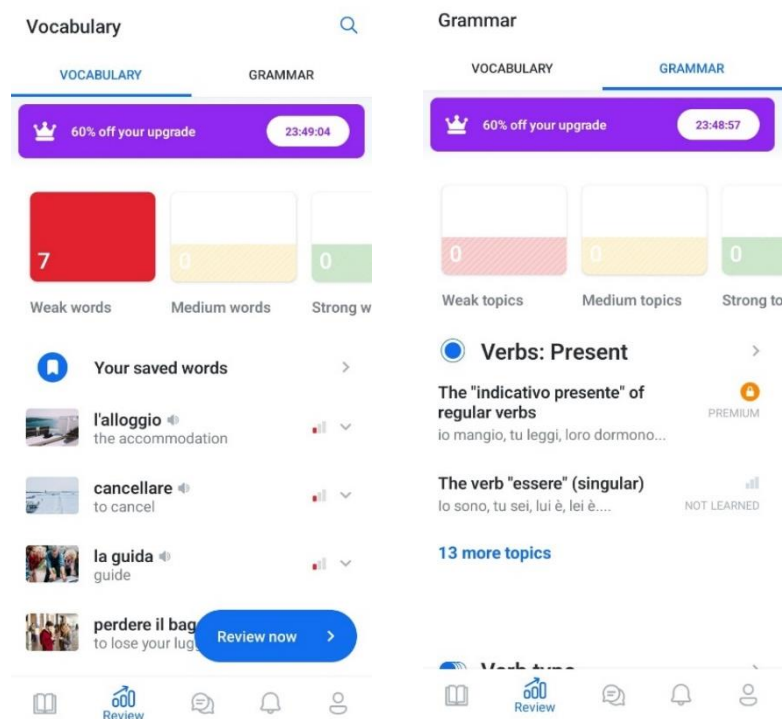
Vocabulary

VOCABULARY GRAMMAR

60% off your upgrade 23:49:04

7 0 0

Weak words Medium words Strong w

Your saved words

l'alloggio
the accommodation

cancellare
to cancel

la guida
guide

perdere il bag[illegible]
to lose your lug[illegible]

Review now

Review

Grammar

VOCABULARY GRAMMAR

60% off your upgrade 23:48:57

0 0 0

Weak topics Medium topics Strong to

Verbs: Present

The "indicativo presente" of regular verbs
io mangio, tu leggi, loro dormono...
PREMIUM

The verb "essere" (singular)
Io sono, tu sei, lui è, lei è....
NOT LEARNED

13 more topics

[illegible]

Review